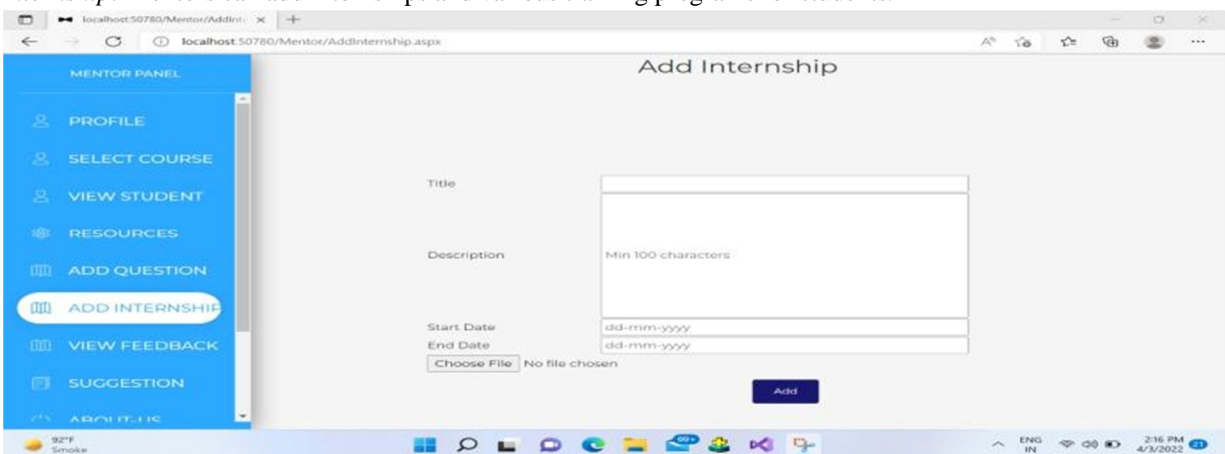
localhost:50780/Mentor/AddInt ×

localhost:50780/Mentor/AddInternship.aspx

MENTOR PANEL

PROFILE

SELECT COURSE

VIEW STUDENT

RESOURCES

ADD QUESTION

ADD INTERNSHIP

VIEW FEEDBACK

SUGGESTION

ABOUT US

Add Internship

Title

Description

Min 100 characters

Start Date

dd-mm-yyyy

End Date

dd-mm-yyyy

Choose File No file chosen

Add

92°F
Smoke

ENG
IN

2:16 PM
4/3/2022